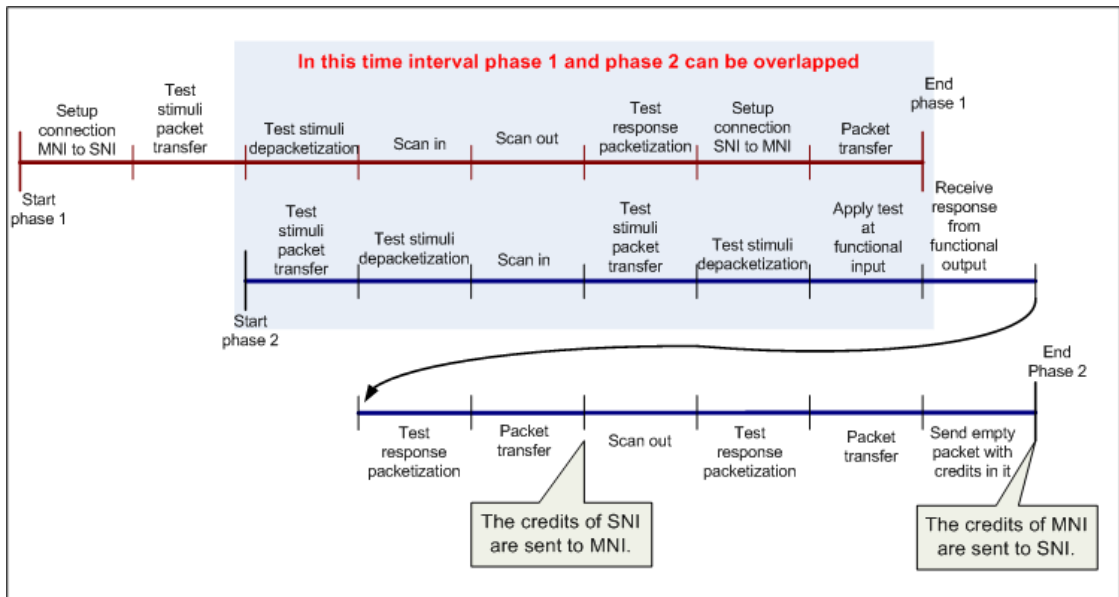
In this time interval phase 1 and phase 2 can be overlapped

Setup connection MNI to SNI

Test stimuli packet transfer

Test stimuli depacketization

Scan in

Scan out

Test response packetization

Setup connection SNI to MNI

Packet transfer

End phase 1

Start phase 1

Test stimuli packet transfer

Test stimuli depacketization

Scan in

Test stimuli packet transfer

Test stimuli depacketization

Apply test at functional input

Receive response from functional output

Start phase 2

End Phase 2

Test response packetization

Packet transfer

Scan out

Test response packetization

Packet transfer

Send empty packet with credits in it

The credits of SNI are sent to MNI.

The credits of MNI are sent to SNI.